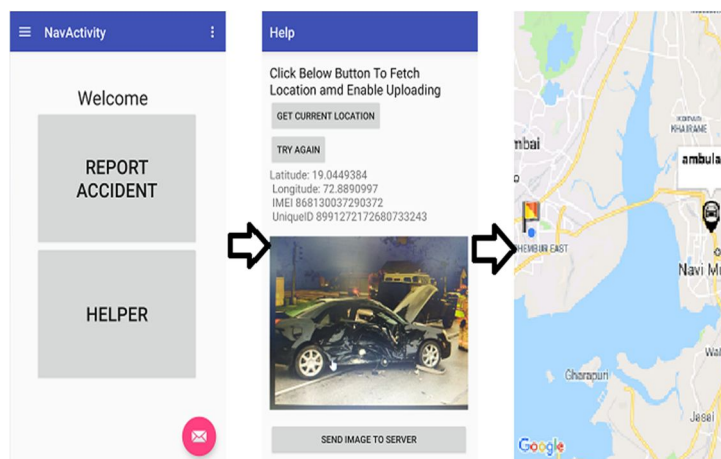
NavActivity

Welcome

REPORT ACCIDENT

HELPER

Help

Click Below Button To Fetch Location amd Enable Uploading

GET CURRENT LOCATION

TRY AGAIN

Latitude: 19.0449384
Longitude: 72.8890997
IMEI 868130037290372
UniqueID 89912721726807332 43

SEND IMAGE TO SERVER

mbai

KHAIRANE

ambula

HEMBUR EAST

Navi Mu

Gharapuri

Jasai

Google